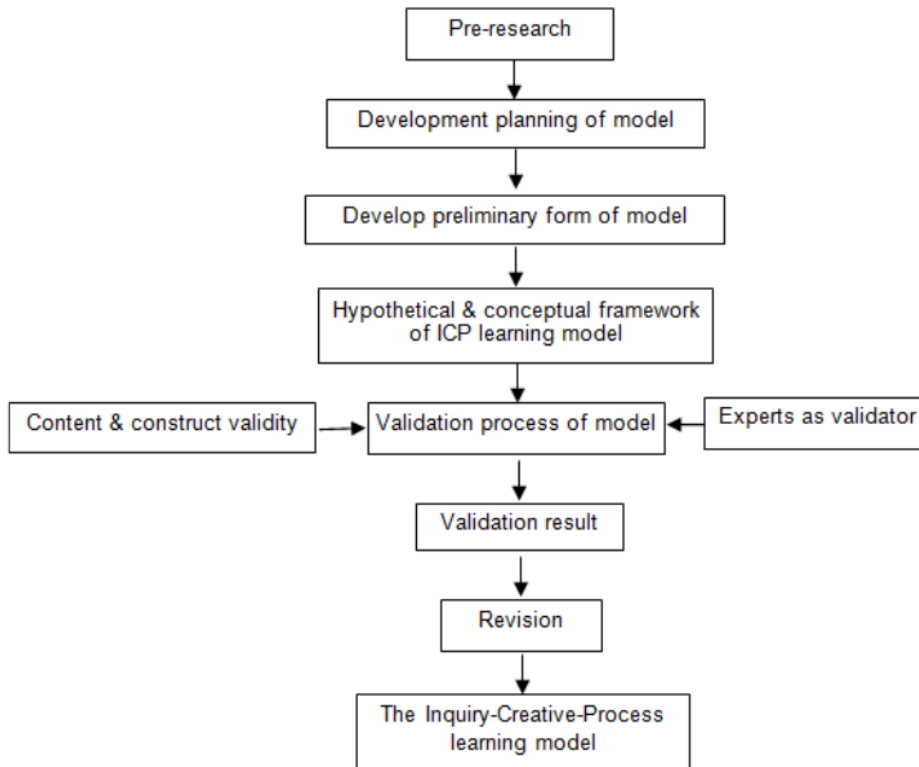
Pre-research

Development planning of model

Develop preliminary form of model

Hypothetical & conceptual framework of ICP learning model

Content & construct validity

Validation process of model

Experts as validator

Validation result

Revision

The Inquiry-Creative-Process learning model